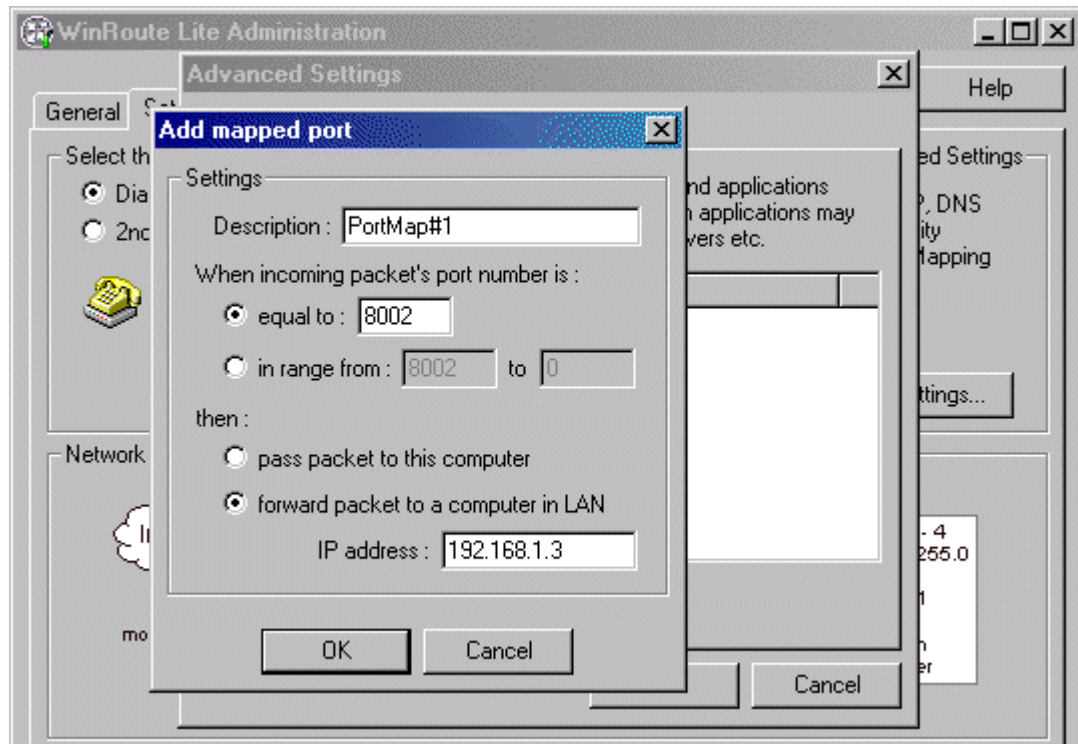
WinRoute Lite Administration

Help

General Se

Select th

Dia

2nd

Network

mo

Advanced Settings

nd applications
n applications may
vers etc.

ed Settings
P, DNS
ity
Mapping

ttings...

- 4
255.0
1
n
er

Cancel

Add mapped port

Settings

Description : PortMap#1

When incoming packet's port number is :

equal to : 8002

in range from : 8002 to 0

then :

pass packet to this computer

forward packet to a computer in LAN

IP address : 192.168.1.3

OK

Cancel